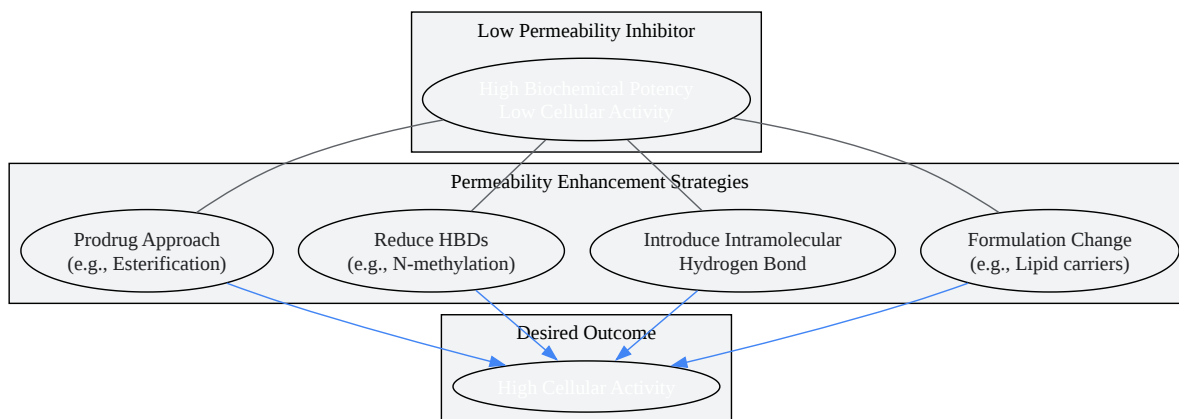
Low Permeability Inhibitor

High Biochemical Potency
Low Cellular Activity

Permeability Enhancement Strategies

Prodrug Approach
(e.g., Esterification)

Reduce HBDs
(e.g., N-methylation)

Introduce Intramolecular
Hydrogen Bond

Formulation Change
(e.g., Lipid carriers)

Desired Outcome

High Cellular Activity